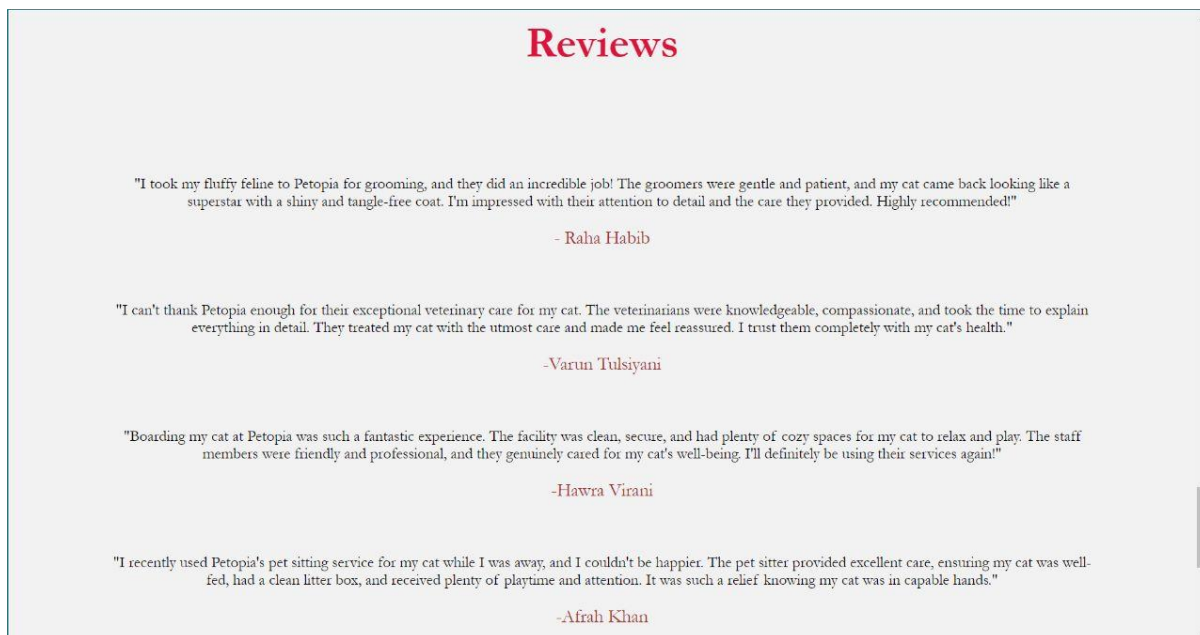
Reviews

"I took my fluffy feline to Petopia for grooming, and they did an incredible job! The groomers were gentle and patient, and my cat came back looking like a superstar with a shiny and tangle-free coat. I'm impressed with their attention to detail and the care they provided. Highly recommended!"

- Raha Habib

"I can't thank Petopia enough for their exceptional veterinary care for my cat. The veterinarians were knowledgeable, compassionate, and took the time to explain everything in detail. They treated my cat with the utmost care and made me feel reassured. I trust them completely with my cat's health."

-Varun Tulsiyani

"Boarding my cat at Petopia was such a fantastic experience. The facility was clean, secure, and had plenty of cozy spaces for my cat to relax and play. The staff members were friendly and professional, and they genuinely cared for my cat's well-being. I'll definitely be using their services again!"

-Hawra Virani

"I recently used Petopia's pet sitting service for my cat while I was away, and I couldn't be happier. The pet sitter provided excellent care, ensuring my cat was well-fed, had a clean litter box, and received plenty of playtime and attention. It was such a relief knowing my cat was in capable hands."

-Afrah Khan